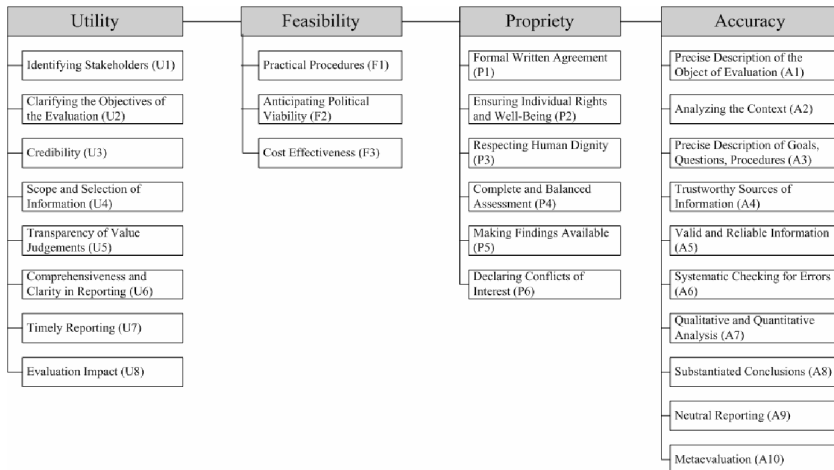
Utility

Identifying Stakeholders (U1)

Clarifying the Objectives of the Evaluation (U2)

Credibility (U3)

Scope and Selection of Information (U4)

Transparency of Value Judgements (U5)

Comprehensiveness and Clarity in Reporting (U6)

Timely Reporting (U7)

Evaluation Impact (U8)

Feasibility

Practical Procedures (F1)

Anticipating Political Viability (F2)

Cost Effectiveness (F3)

Propriety

Formal Written Agreement (P1)

Ensuring Individual Rights and Well-Being (P2)

Respecting Human Dignity (P3)

Complete and Balanced Assessment (P4)

Making Findings Available (P5)

Declaring Conflicts of Interest (P6)

Accuracy

Precise Description of the Object of Evaluation (A1)

Analyzing the Context (A2)

Precise Description of Goals, Questions, Procedures (A3)

Trustworthy Sources of Information (A4)

Valid and Reliable Information (A5)

Systematic Checking for Errors (A6)

Qualitative and Quantitative Analysis (A7)

Substantiated Conclusions (A8)

Neutral Reporting (A9)

Metaevaluation (A10)